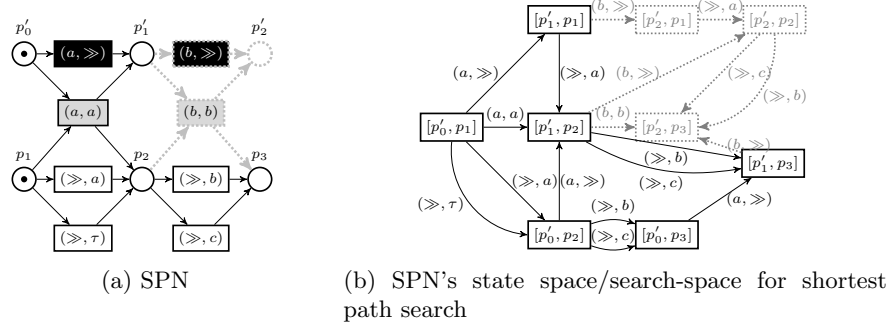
$p'_0$ $(a, \gg)$ $p'_1$ $(b, \gg)$ $p'_2$

$(a, a)$ $(b, b)$

$p_1$ $(\gg, a)$ $p_2$ $(\gg, b)$ $p_3$

$(\gg, \tau)$ $(\gg, c)$

(a) SPN

$[p'_1, p_1]$ $(b, \gg)$ $[p'_2, p_1]$ $(\gg, a)$ $[p'_2, p_2]$

$(a, \gg)$ $(\gg, a)$ $(b, \gg)$ $(\gg, c)$ $(\gg, b)$

$[p'_0, p_1]$ $(a, a)$ $[p'_1, p_2]$ $(b, b)$ $[p'_2, p_3]$ $(b, \gg)$

$(\gg, b)$ $[p'_1, p_3]$ $(\gg, c)$

$(\gg, a)$ $(a, \gg)$ $(\gg, \tau)$ $(\gg, b)$ $(a, \gg)$

$[p'_0, p_2]$ $(\gg, c)$ $[p'_0, p_3]$

(b) SPN's state space/search-space for shortest path search